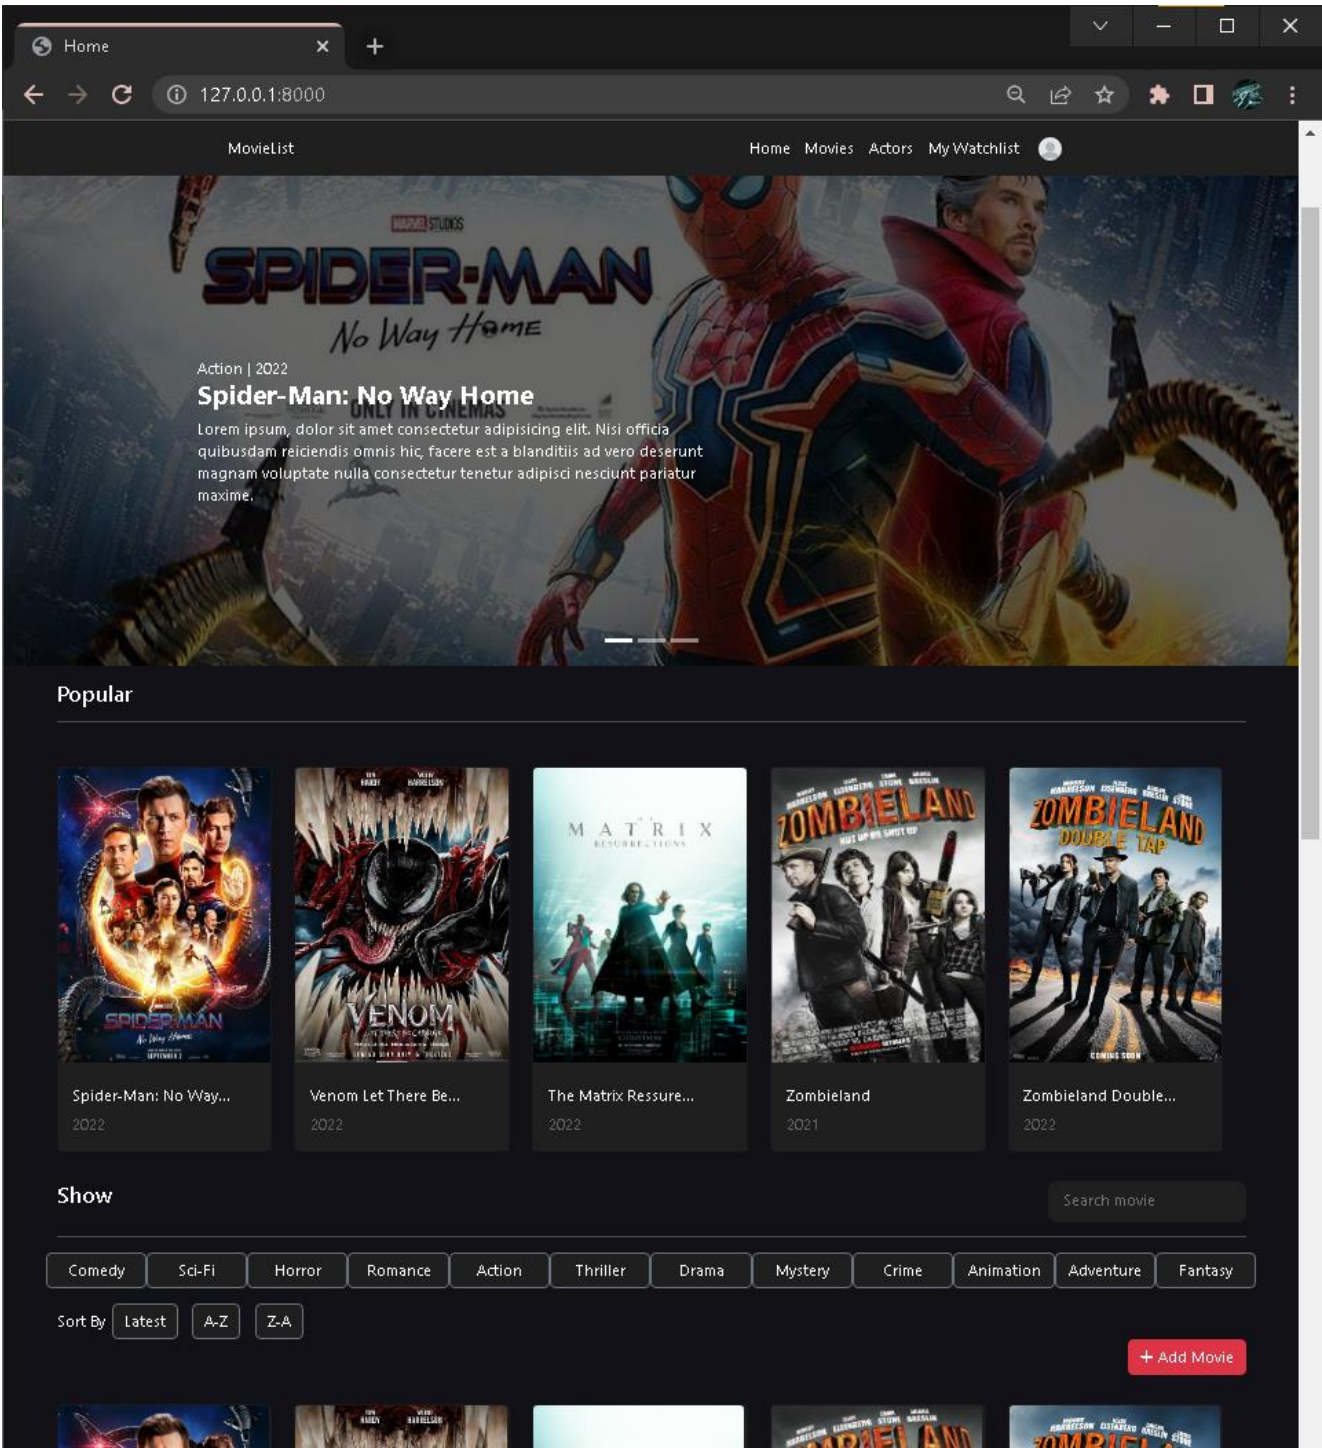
Home

127.0.0.1:8000

Movielist

Home Movies Actors My Watchlist

MARVEL STUDIOS
SPIDER-MAN
No Way Home

Action | 2022

Spider-Man: No Way Home

Lorem ipsum, dolor sit amet consectetur adipisicing elit. Nisi officia quibusdam reiciendis omnis hic, facere est a blanditiis ad vero deserunt magnam voluptate nulla consectetur tenetur adipisci nesciunt pariatur maxime.

Popular

SPIDER-MAN
Spider-Man: No Way...
2022

VENOM
Venom Let There Be...
2022

MATRIX
RESURRECTIONS
The Matrix Ressure...
2022

ZOMBIELAND
Zombieland
2021

ZOMBIELAND DOUBLE TAP
Zombieland Double...
2022

Show

Search movie

| Comedy | Sci-Fi | Horror | Romance | Action | Thriller | Drama | Mystery | Crime | Animation | Adventure | Fantasy |
|---|---|---|---|---|---|---|---|---|---|---|---|

Sort By Latest A-Z Z-A

+ Add Movie